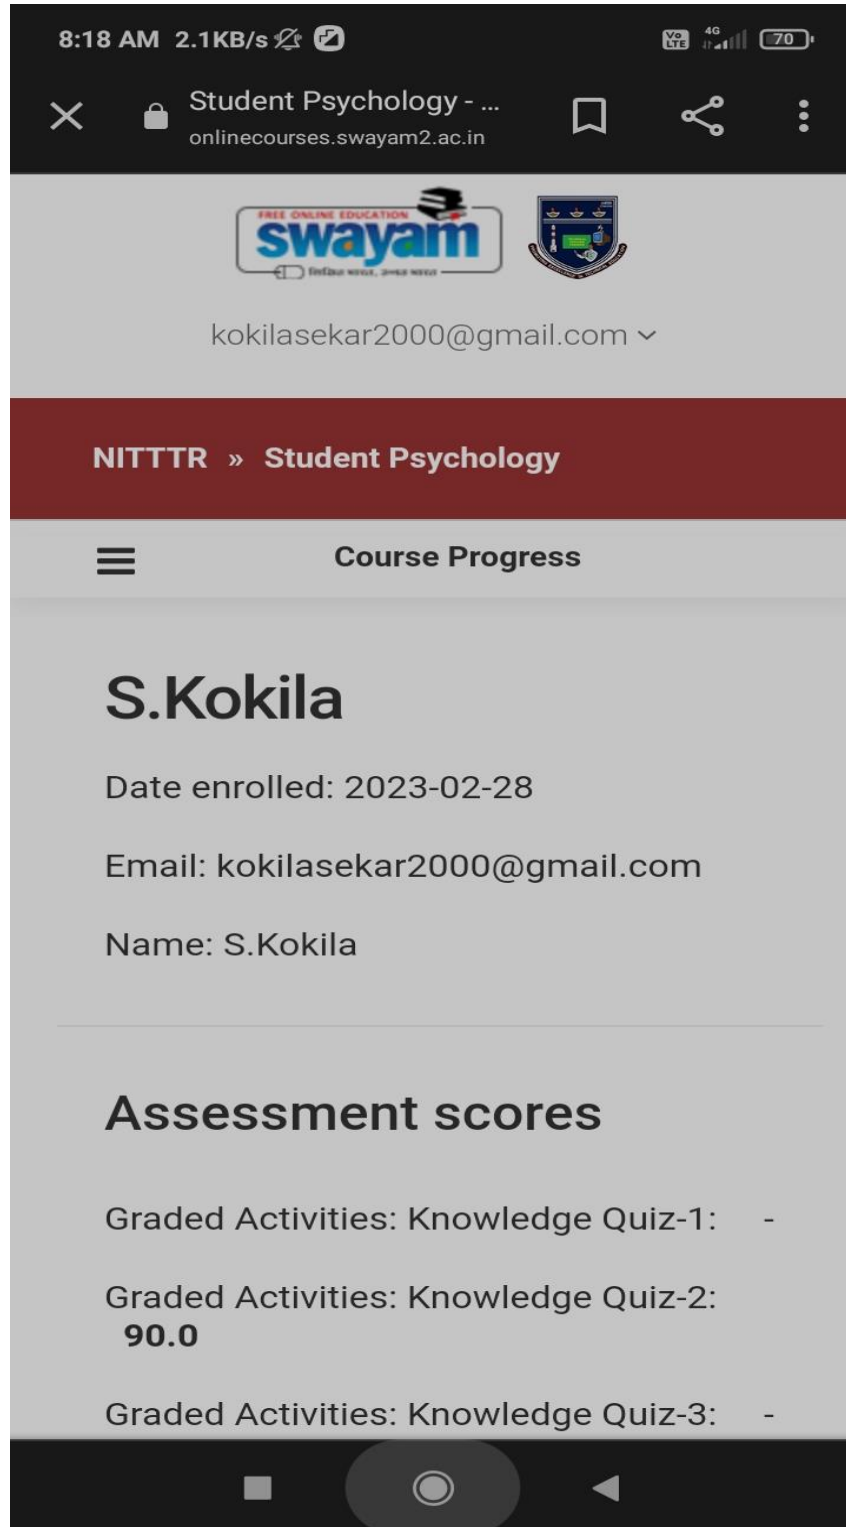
8:18 AM 2.1KB/s

Vo LTE 4G 70

Student Psychology - ...
onlinecourses.swayam2.ac.in

FREE ONLINE EDUCATION
swayam
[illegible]

kokilasekar2000@gmail.com

NITTTR » Student Psychology

Course Progress

S.Kokila

Date enrolled: 2023-02-28

Email: kokilasekar2000@gmail.com

Name: S.Kokila

Assessment scores

Graded Activities: Knowledge Quiz-1: -

Graded Activities: Knowledge Quiz-2: 90.0

Graded Activities: Knowledge Quiz-3: -